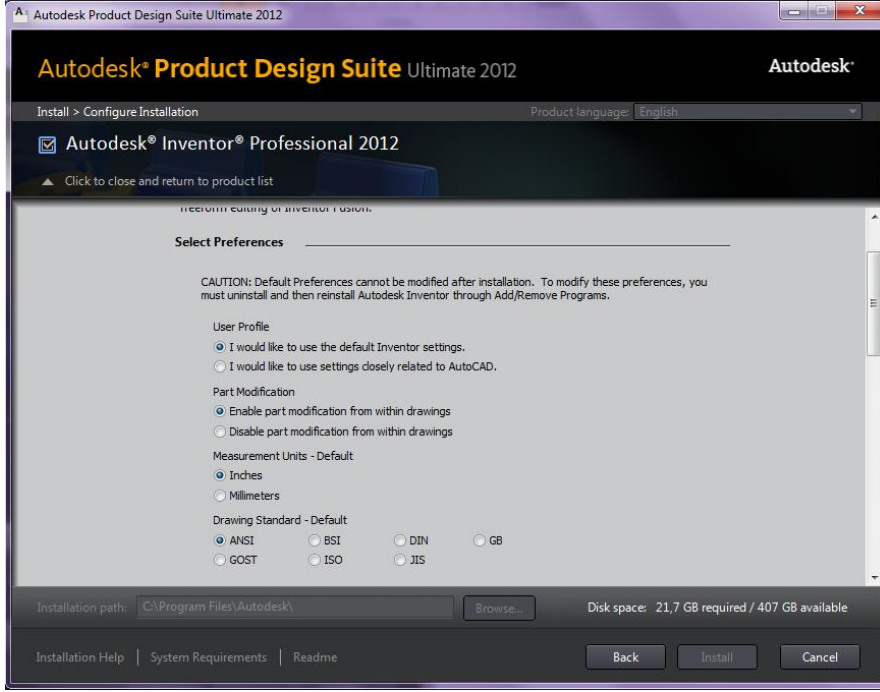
Autodesk Product Design Suite Ultimate 2012

Autodesk® Product Design Suite Ultimate 2012

Autodesk®

Install > Configure Installation

Product language: English

Autodesk® Inventor® Professional 2012

Click to close and return to product list

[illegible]

Select Preferences

CAUTION: Default Preferences cannot be modified after installation. To modify these preferences, you must uninstall and then reinstall Autodesk Inventor through Add/Remove Programs.

User Profile

I would like to use the default Inventor settings.

I would like to use settings closely related to AutoCAD.

Part Modification

Enable part modification from within drawings

Disable part modification from within drawings

Measurement Units - Default

Inches

Millimeters

Drawing Standard - Default

ANSI

BSI

DIN

GB

GOST

ISO

JIS

Installation path: C:\Program Files\Autodesk\

Browse...

Disk space: 21,7 GB required / 407 GB available

Installation Help | System Requirements | Readme

Back

Install

Cancel